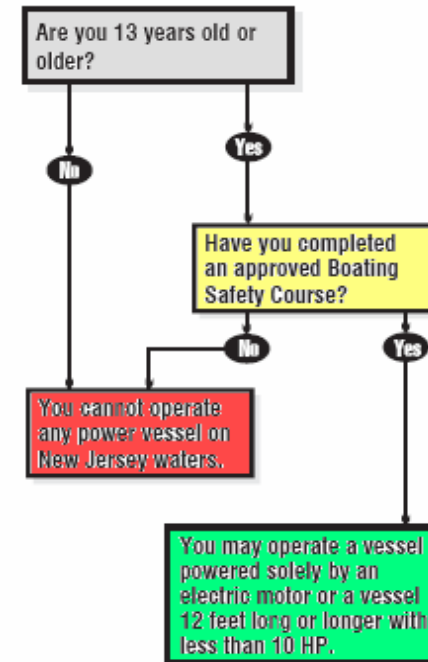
Are you 13 years old or older?

No

Yes

Have you completed an approved Boating Safety Course?

No

Yes

You cannot operate any power vessel on New Jersey waters.

You may operate a vessel powered solely by an electric motor or a vessel 12 feet long or longer with less than 10 HP.